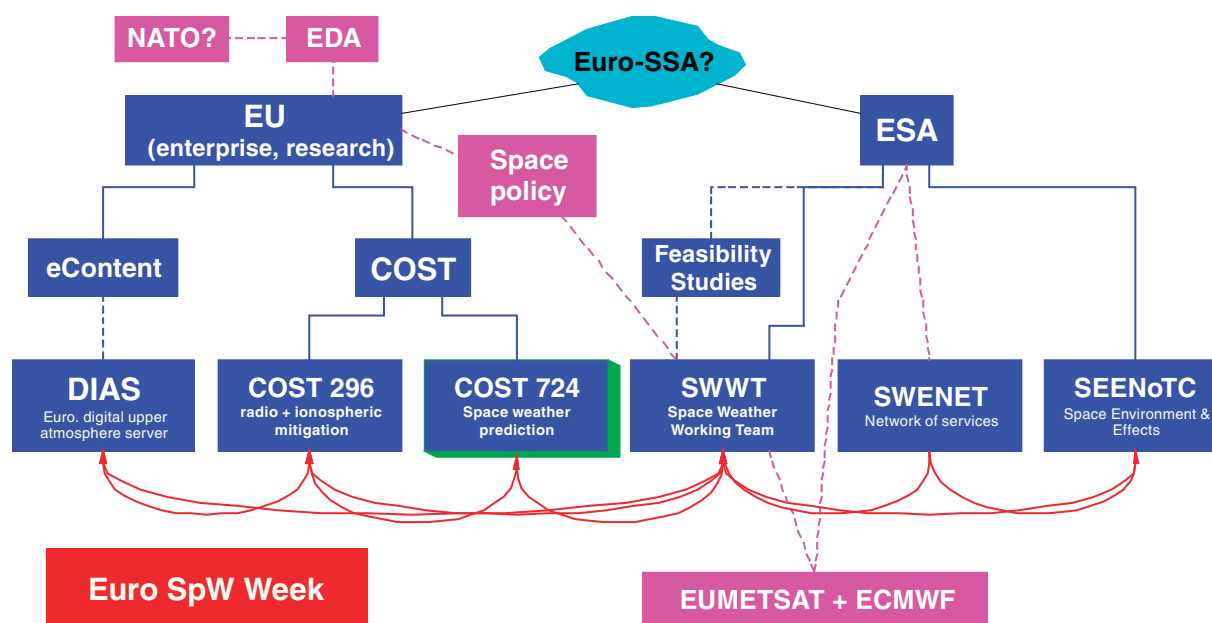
NATO?

EDA

Euro-SSA?

EU
(enterprise, research)

ESA

Space policy

eContent

COST

Feasibility Studies

DIAS
Euro. digital upper atmosphere server

COST 296
radio + ionospheric mitigation

COST 724
Space weather prediction

SWWT
Space Weather Working Team

SWENET
Network of services

SEENoTC
Space Environment & Effects

Euro SpW Week

EUMETSAT + ECMWF